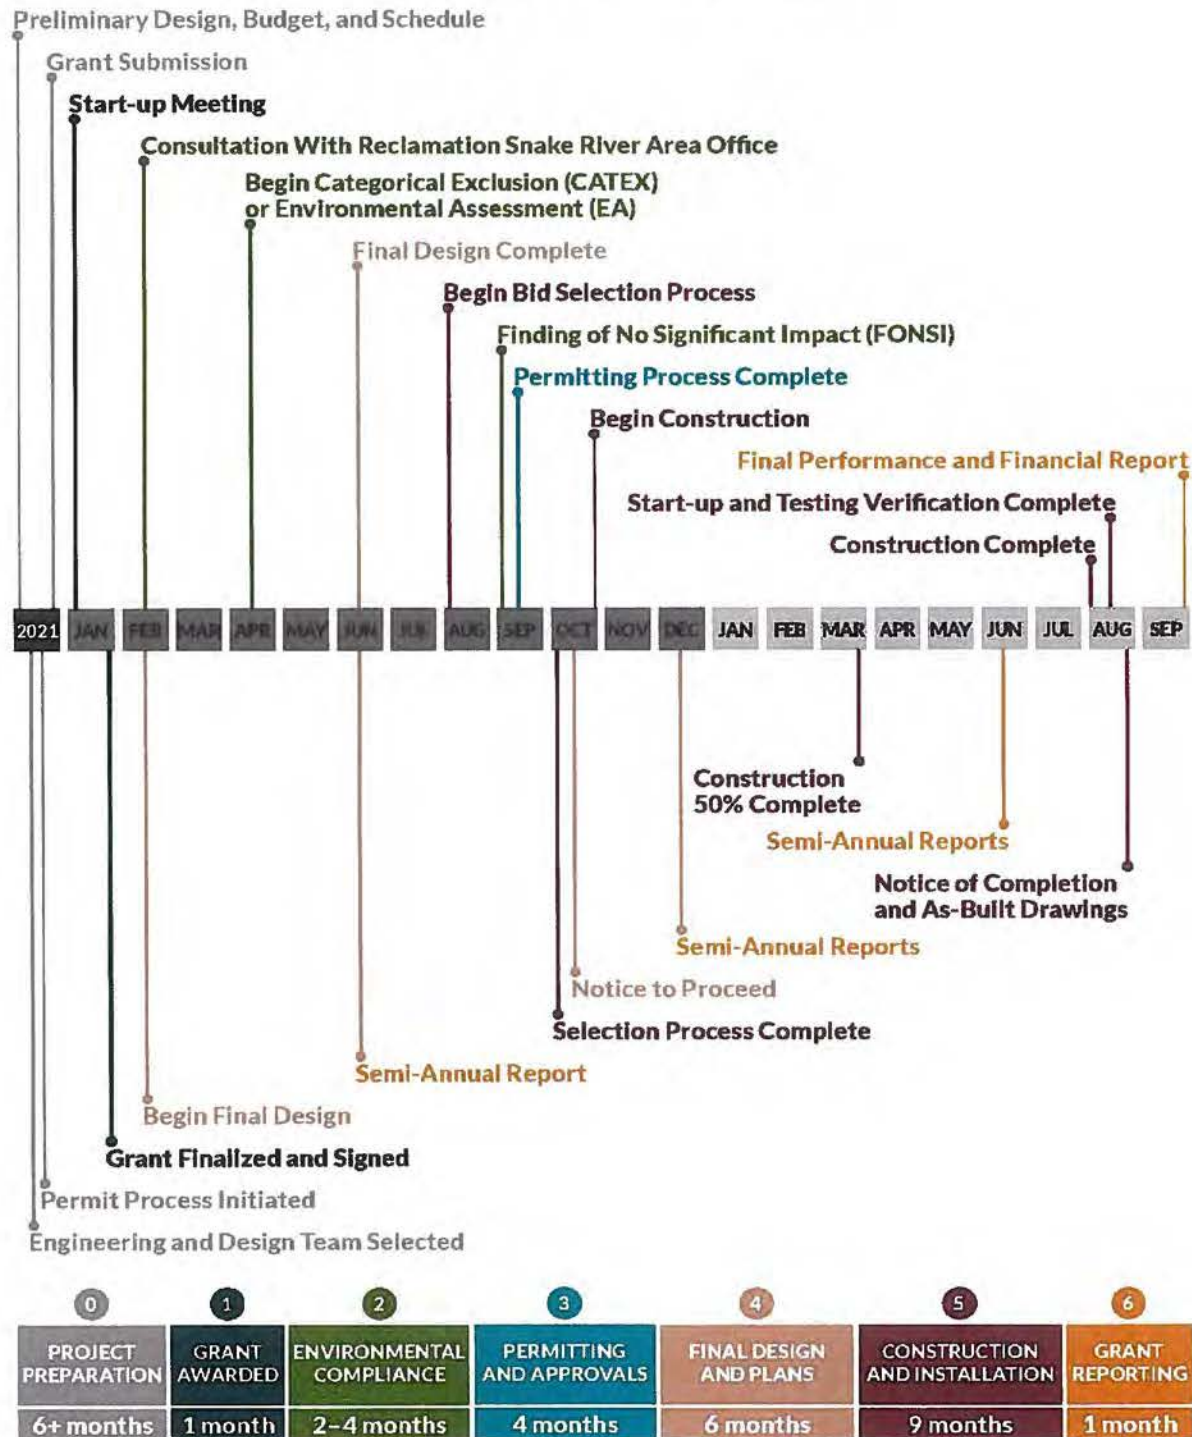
Preliminary Design, Budget, and Schedule

Grant Submission

Start-up Meeting

Consultation With Reclamation Snake River Area Office

Begin Categorical Exclusion (CATEX) or Environmental Assessment (EA)

Final Design Complete

Begin Bid Selection Process

Finding of No Significant Impact (FONSI)

Permitting Process Complete

Begin Construction

Final Performance and Financial Report

Start-up and Testing Verification Complete

Construction Complete

2021 JAN FEB MAR APR MAY JUN JUL AUG SEP OCT NOV DEC JAN FEB MAR APR MAY JUN JUL AUG SEP

Construction 50% Complete

Semi-Annual Reports

Notice of Completion and As-Built Drawings

Semi-Annual Reports

Notice to Proceed

Selection Process Complete

Semi-Annual Report

Begin Final Design

Grant Finalized and Signed

Permit Process Initiated

Engineering and Design Team Selected

| 0 | 1 | 2 | 3 | 4 | 5 | 6 |
|---|---|---|---|---|---|---|
| PROJECT PREPARATION | GRANT AWARDED | ENVIRONMENTAL COMPLIANCE | PERMITTING AND APPROVALS | FINAL DESIGN AND PLANS | CONSTRUCTION AND INSTALLATION | GRANT REPORTING |
| 6+ months | 1 month | 2–4 months | 4 months | 6 months | 9 months | 1 month |